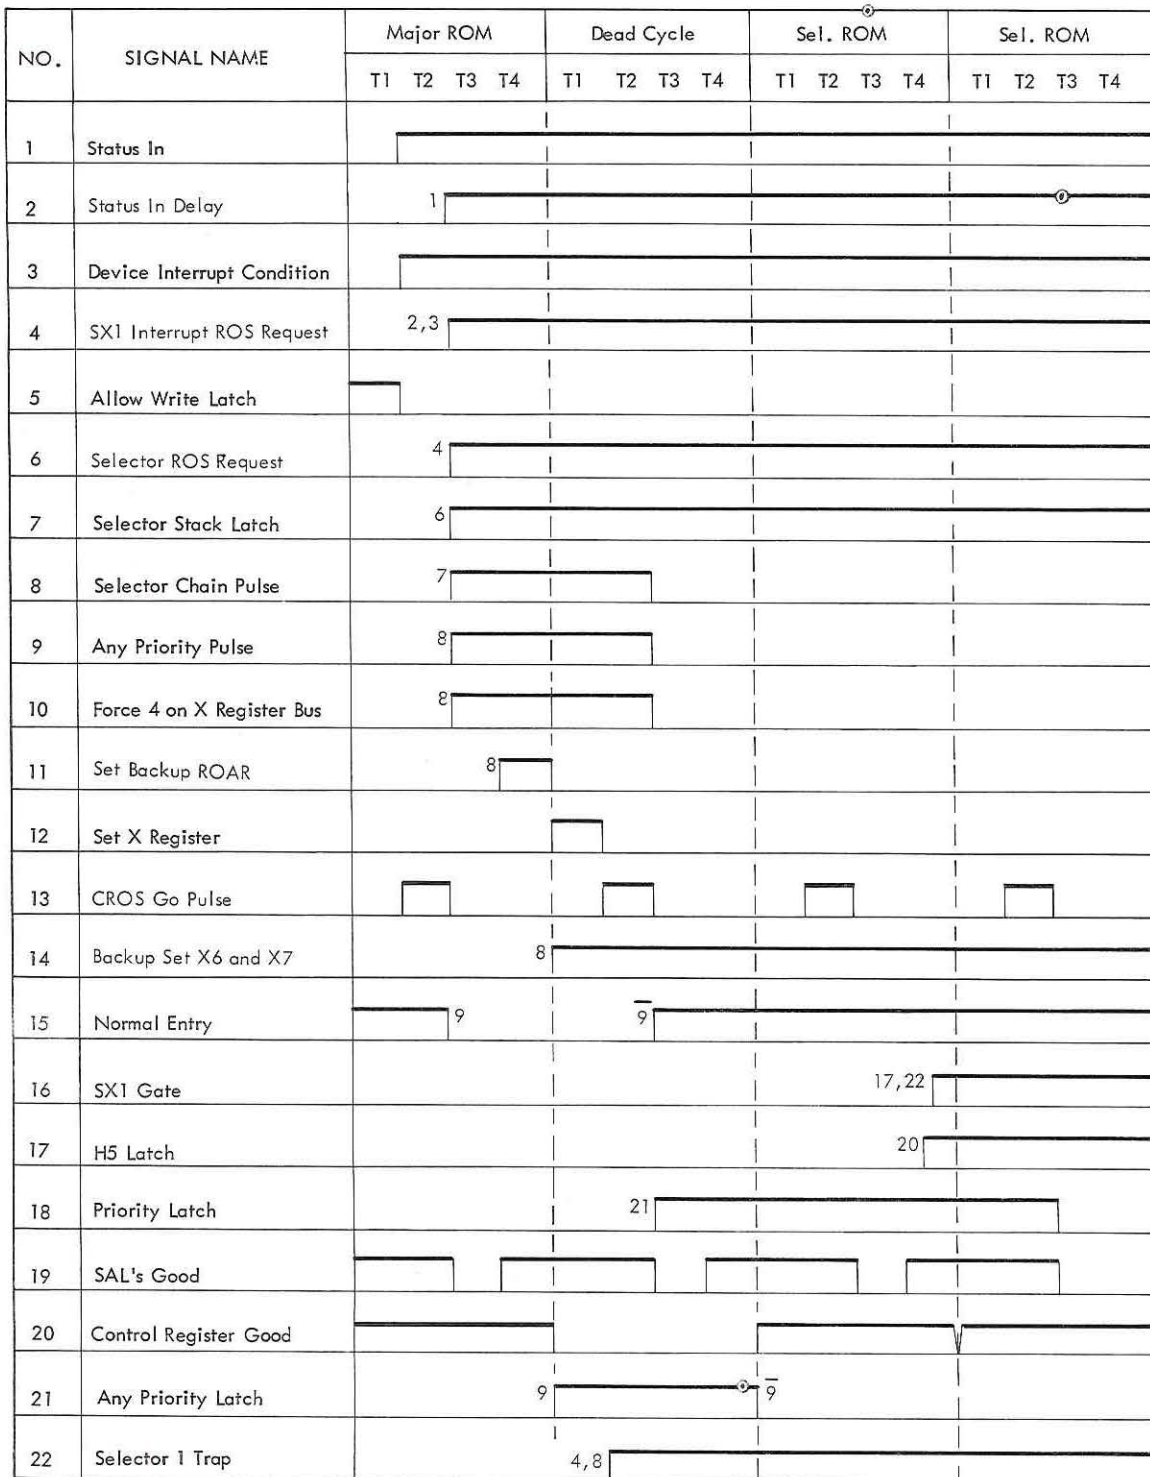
| NO. | SIGNAL NAME | Major ROM T1 T2 T3 T4 | Dead Cycle T1 T2 T3 T4 | Sel. ROM T1 T2 T3 T4 | Sel. ROM T1 T2 T3 T4 |
|---|---|---|---|---|---|
| 1 | Status In | | | | |
| 2 | Status In Delay | 1 | | | |
| 3 | Device Interrupt Condition | | | | |
| 4 | SX1 Interrupt ROS Request | 2,3 | | | |
| 5 | Allow Write Latch | | | | |
| 6 | Selector ROS Request | 4 | | | |
| 7 | Selector Stack Latch | 6 | | | |
| 8 | Selector Chain Pulse | 7 | | | |
| 9 | Any Priority Pulse | 8 | | | |
| 10 | Force 4 on X Register Bus | 8 | | | |
| 11 | Set Backup ROAR | 8 | | | |
| 12 | Set X Register | | | | |
| 13 | CROS Go Pulse | | | | |
| 14 | Backup Set X6 and X7 | 8 | | | |
| 15 | Normal Entry | 9 | $\overline{9}$ | | |
| 16 | SX1 Gate | | | 17,22 | |
| 17 | H5 Latch | | | 20 | |
| 18 | Priority Latch | | 21 | | |
| 19 | SAL's Good | | | | |
| 20 | Control Register Good | | | | |
| 21 | Any Priority Latch | 9 | | $\overline{9}$ | |
| 22 | Selector 1 Trap | | 4,8 | | |